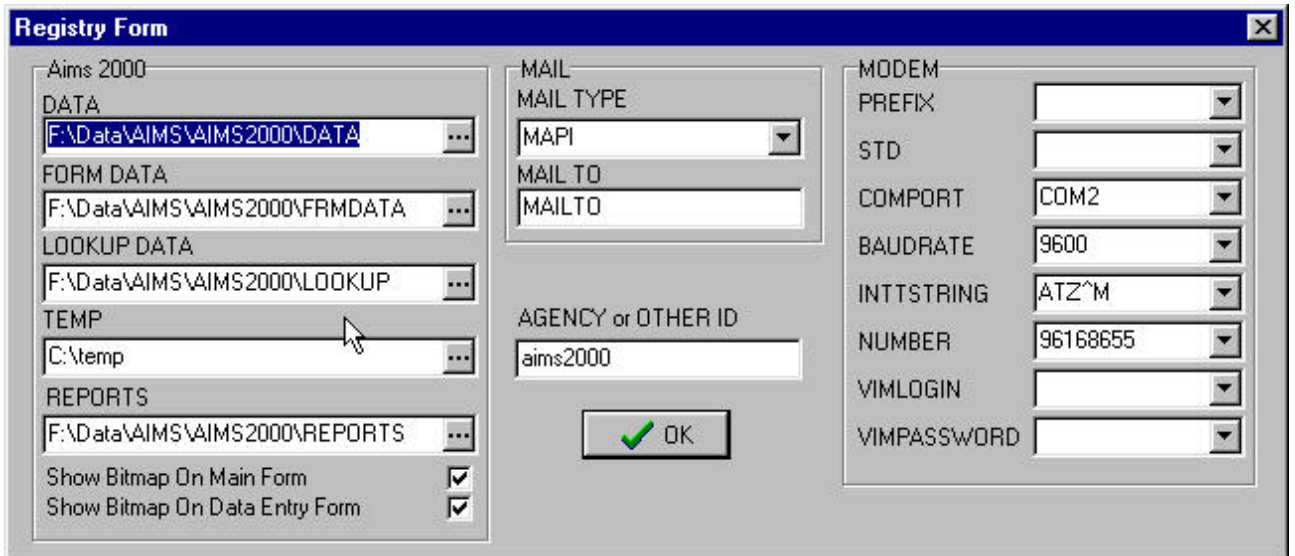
Registry Form

Aims 2000
DATA
F:\Data\AIMS\AIMS2000\DATA ...
FORM DATA
F:\Data\AIMS\AIMS2000\FRMDATA ...
LOOKUP DATA
F:\Data\AIMS\AIMS2000\LOOKUP ...
TEMP
C:\temp ...
REPORTS
F:\Data\AIMS\AIMS2000\REPORTS ...
Show Bitmap On Main Form
Show Bitmap On Data Entry Form

MAIL
MAIL TYPE
MAPI
MAIL TO
MAILTO

AGENCY or OTHER ID
aims2000

OK

MODEM
PREFIX
STD
COMPORT COM2
BAUDRATE 9600
INTTSTRING ATZ^M
NUMBER 96168655
VIMLOGIN
VIMPASSWORD